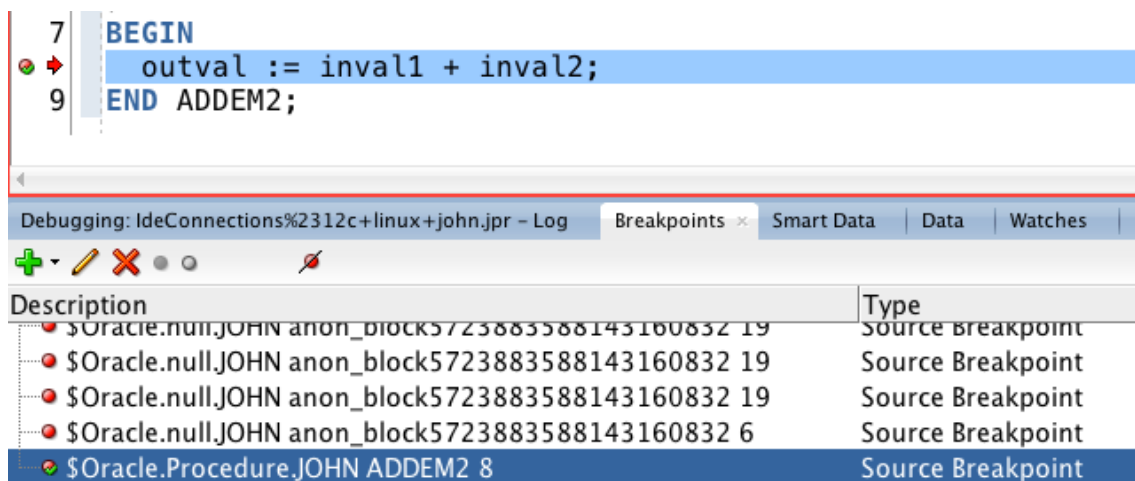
7 BEGIN
outval := inval1 + inval2;
9 END ADDEM2;

Debugging: IdeConnections%2312c+linux+john.jpr – Log | Breakpoints × | Smart Data | Data | Watches

| Description | Type |
|---|---|
| $Oracle.null.JOHN anon_block5723883588143160832 19 | Source Breakpoint |
| $Oracle.null.JOHN anon_block5723883588143160832 19 | Source Breakpoint |
| $Oracle.null.JOHN anon_block5723883588143160832 19 | Source Breakpoint |
| $Oracle.null.JOHN anon_block5723883588143160832 6 | Source Breakpoint |
| $Oracle.Procedure.JOHN ADDEM2 8 | Source Breakpoint |